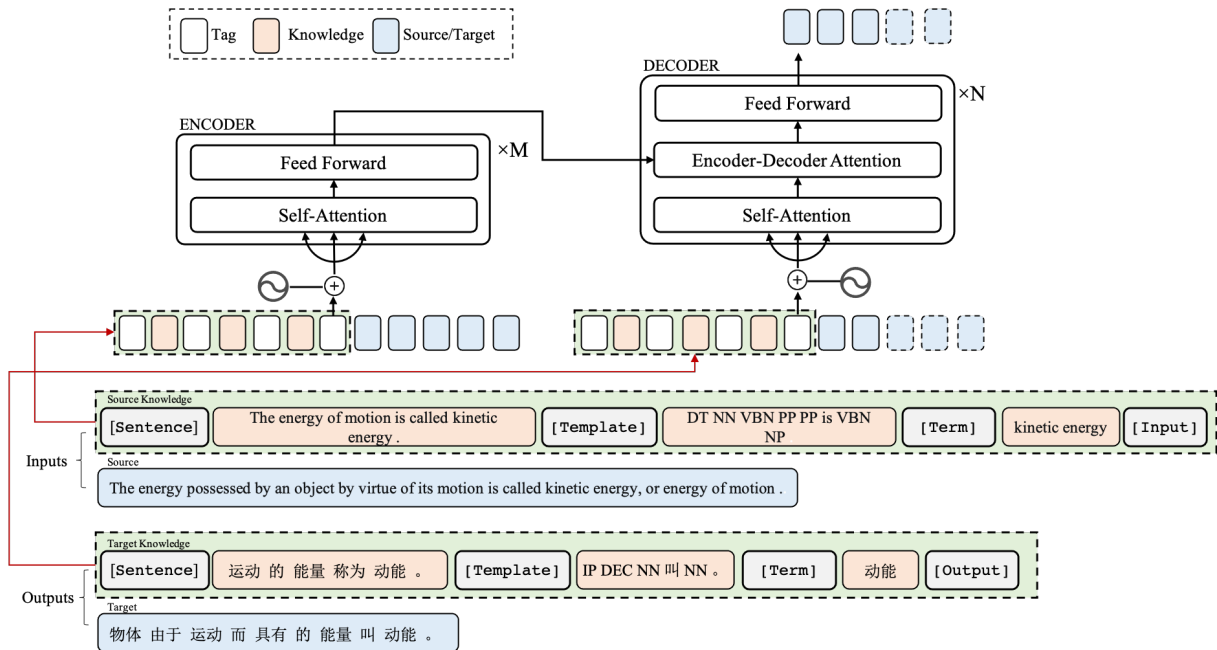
Tag Knowledge Source/Target

DECODER

Feed Forward

×N

ENCODER

Feed Forward

×M

Encoder-Decoder Attention

Self-Attention

Self-Attention

Source Knowledge

[Sentence] The energy of motion is called kinetic energy . [Template] DT NN VBN PP PP is VBN NP [Term] kinetic energy [Input]

Inputs

Source

The energy possessed by an object by virtue of its motion is called kinetic energy, or energy of motion .

Target Knowledge

[Sentence] 运动 的 能量 称为 动能 。 [Template] IP DEC NN 叫 NN 。 [Term] 动能 [Output]

Outputs

Target

物体 由于 运动 而 具有 的 能量 叫 动能 。